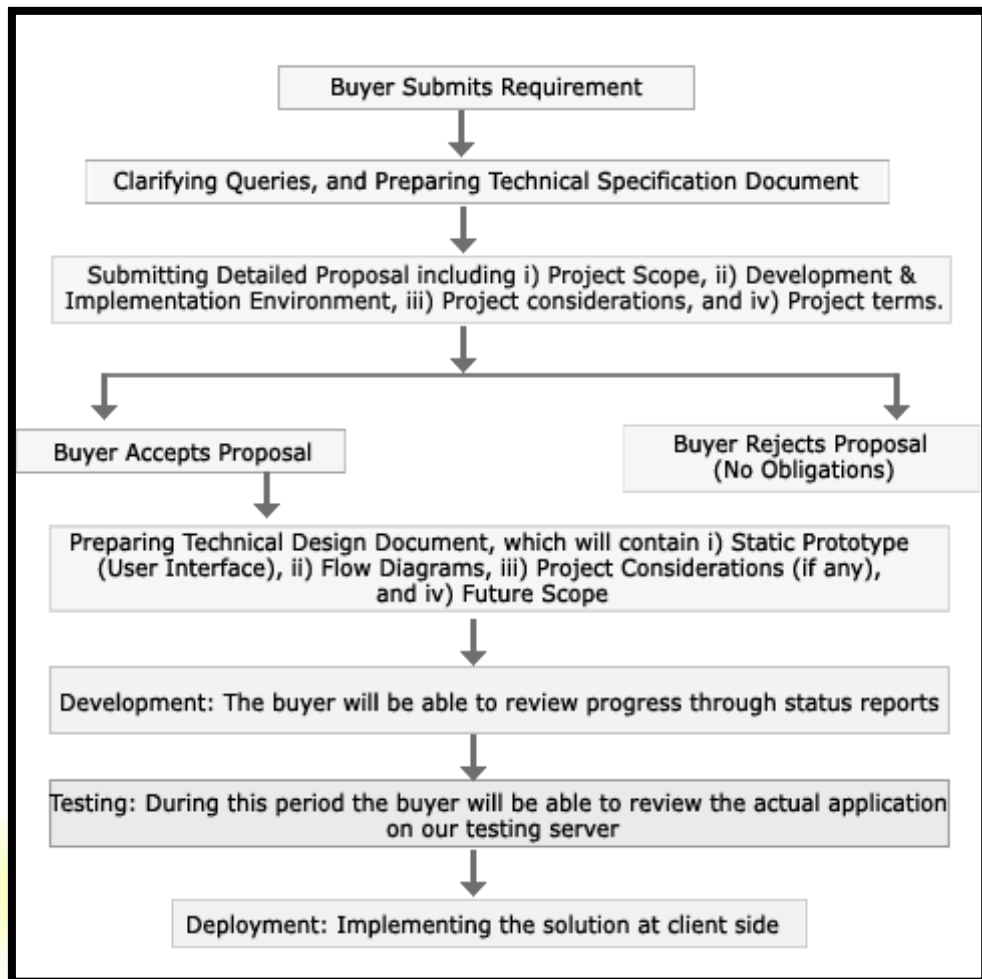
Buyer Submits Requirement

Clarifying Queries, and Preparing Technical Specification Document

Submitting Detailed Proposal including i) Project Scope, ii) Development & Implementation Environment, iii) Project considerations, and iv) Project terms.

Buyer Accepts Proposal

Buyer Rejects Proposal (No Obligations)

Preparing Technical Design Document, which will contain i) Static Prototype (User Interface), ii) Flow Diagrams, iii) Project Considerations (if any), and iv) Future Scope

Development: The buyer will be able to review progress through status reports

Testing: During this period the buyer will be able to review the actual application on our testing server

Deployment: Implementing the solution at client side